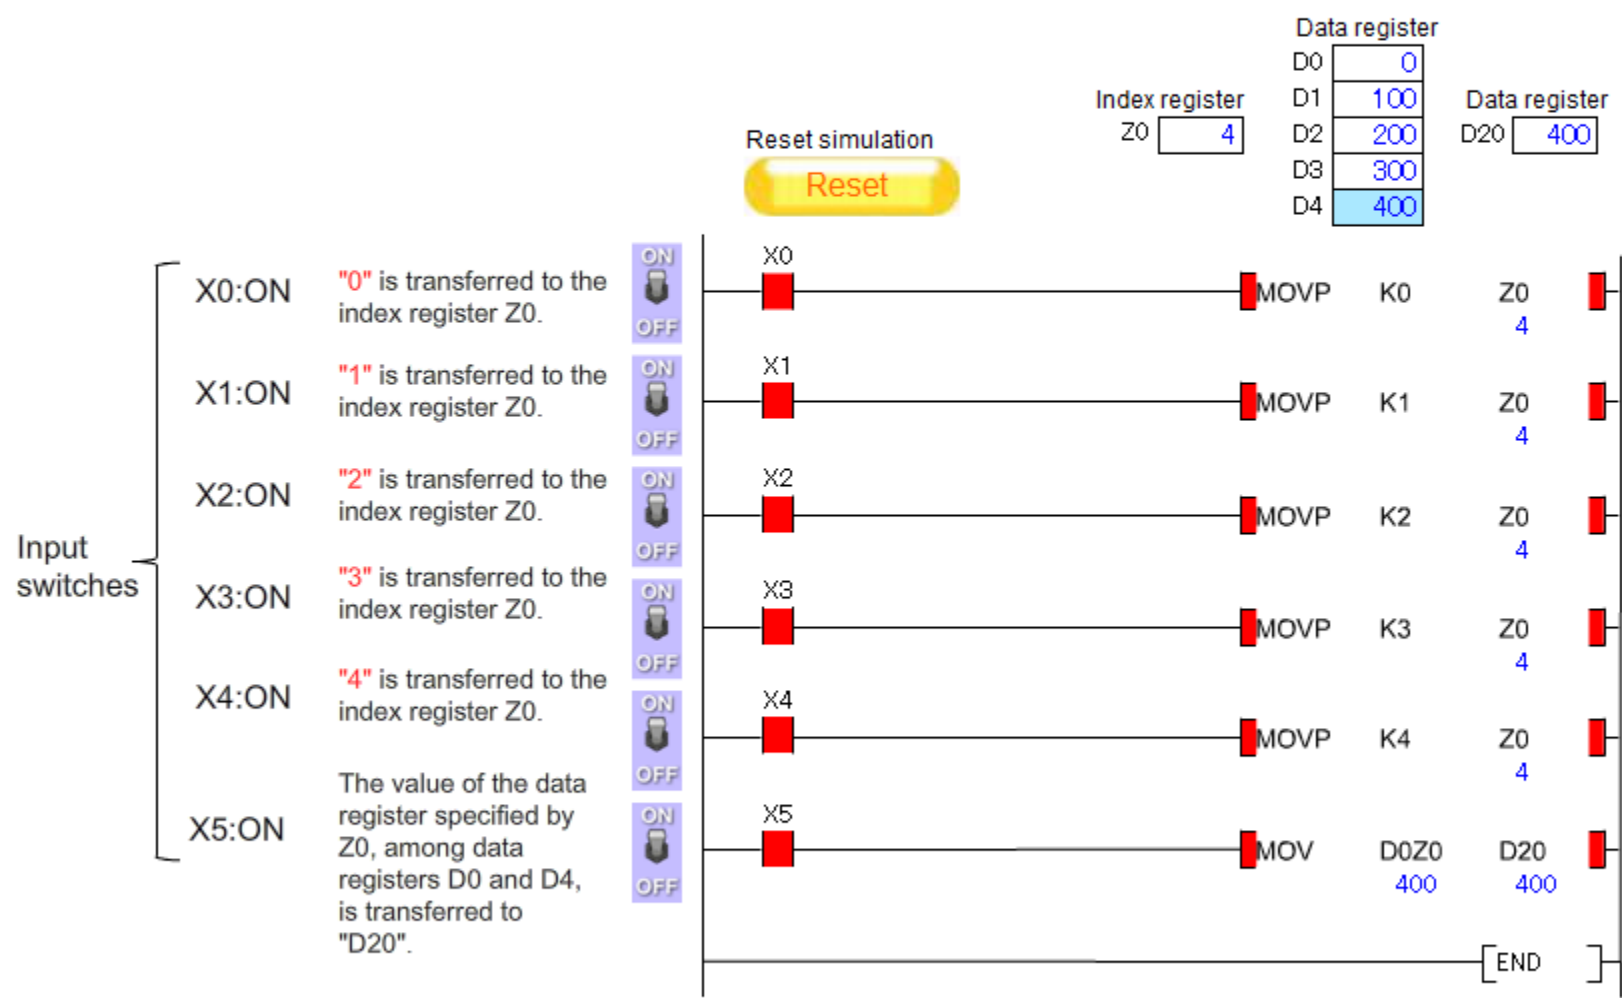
Data register

| D0 | 0 |
|---|---|
| D1 | 100 |
| D2 | 200 |
| D3 | 300 |
| D4 | 400 |

Index register
Z0 4

Data register
D20 400

Reset simulation
Reset

Input switches

X0:ON "0" is transferred to the index register Z0.
ON OFF
X0 MOVP K0 Z0
4

X1:ON "1" is transferred to the index register Z0.
ON OFF
X1 MOVP K1 Z0
4

X2:ON "2" is transferred to the index register Z0.
ON OFF
X2 MOVP K2 Z0
4

X3:ON "3" is transferred to the index register Z0.
ON OFF
X3 MOVP K3 Z0
4

X4:ON "4" is transferred to the index register Z0.
ON OFF
X4 MOVP K4 Z0
4

X5:ON The value of the data register specified by Z0, among data registers D0 and D4, is transferred to "D20".
ON OFF
X5 MOV D0Z0 D20
400 400

END